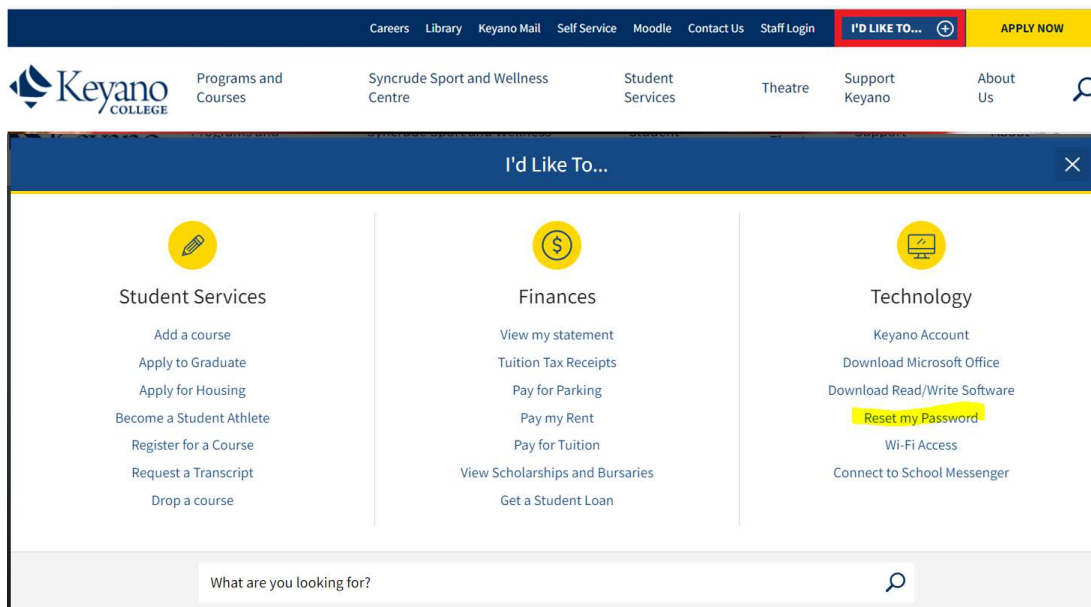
Careers Library Keyano Mail Self Service Moodle Contact Us Staff Login I'D LIKE TO... APPLY NOW

Keyano COLLEGE

Programs and Courses Syncrude Sport and Wellness Centre Student Services Theatre Support Keyano About Us

I'd Like To...

Student Services

Add a course
Apply to Graduate
Apply for Housing
Become a Student Athlete
Register for a Course
Request a Transcript
Drop a course

Finances

View my statement
Tuition Tax Receipts
Pay for Parking
Pay my Rent
Pay for Tuition
View Scholarships and Bursaries
Get a Student Loan

Technology

Keyano Account
Download Microsoft Office
Download Read/Write Software
Reset my Password
Wi-Fi Access
Connect to School Messenger

What are you looking for?